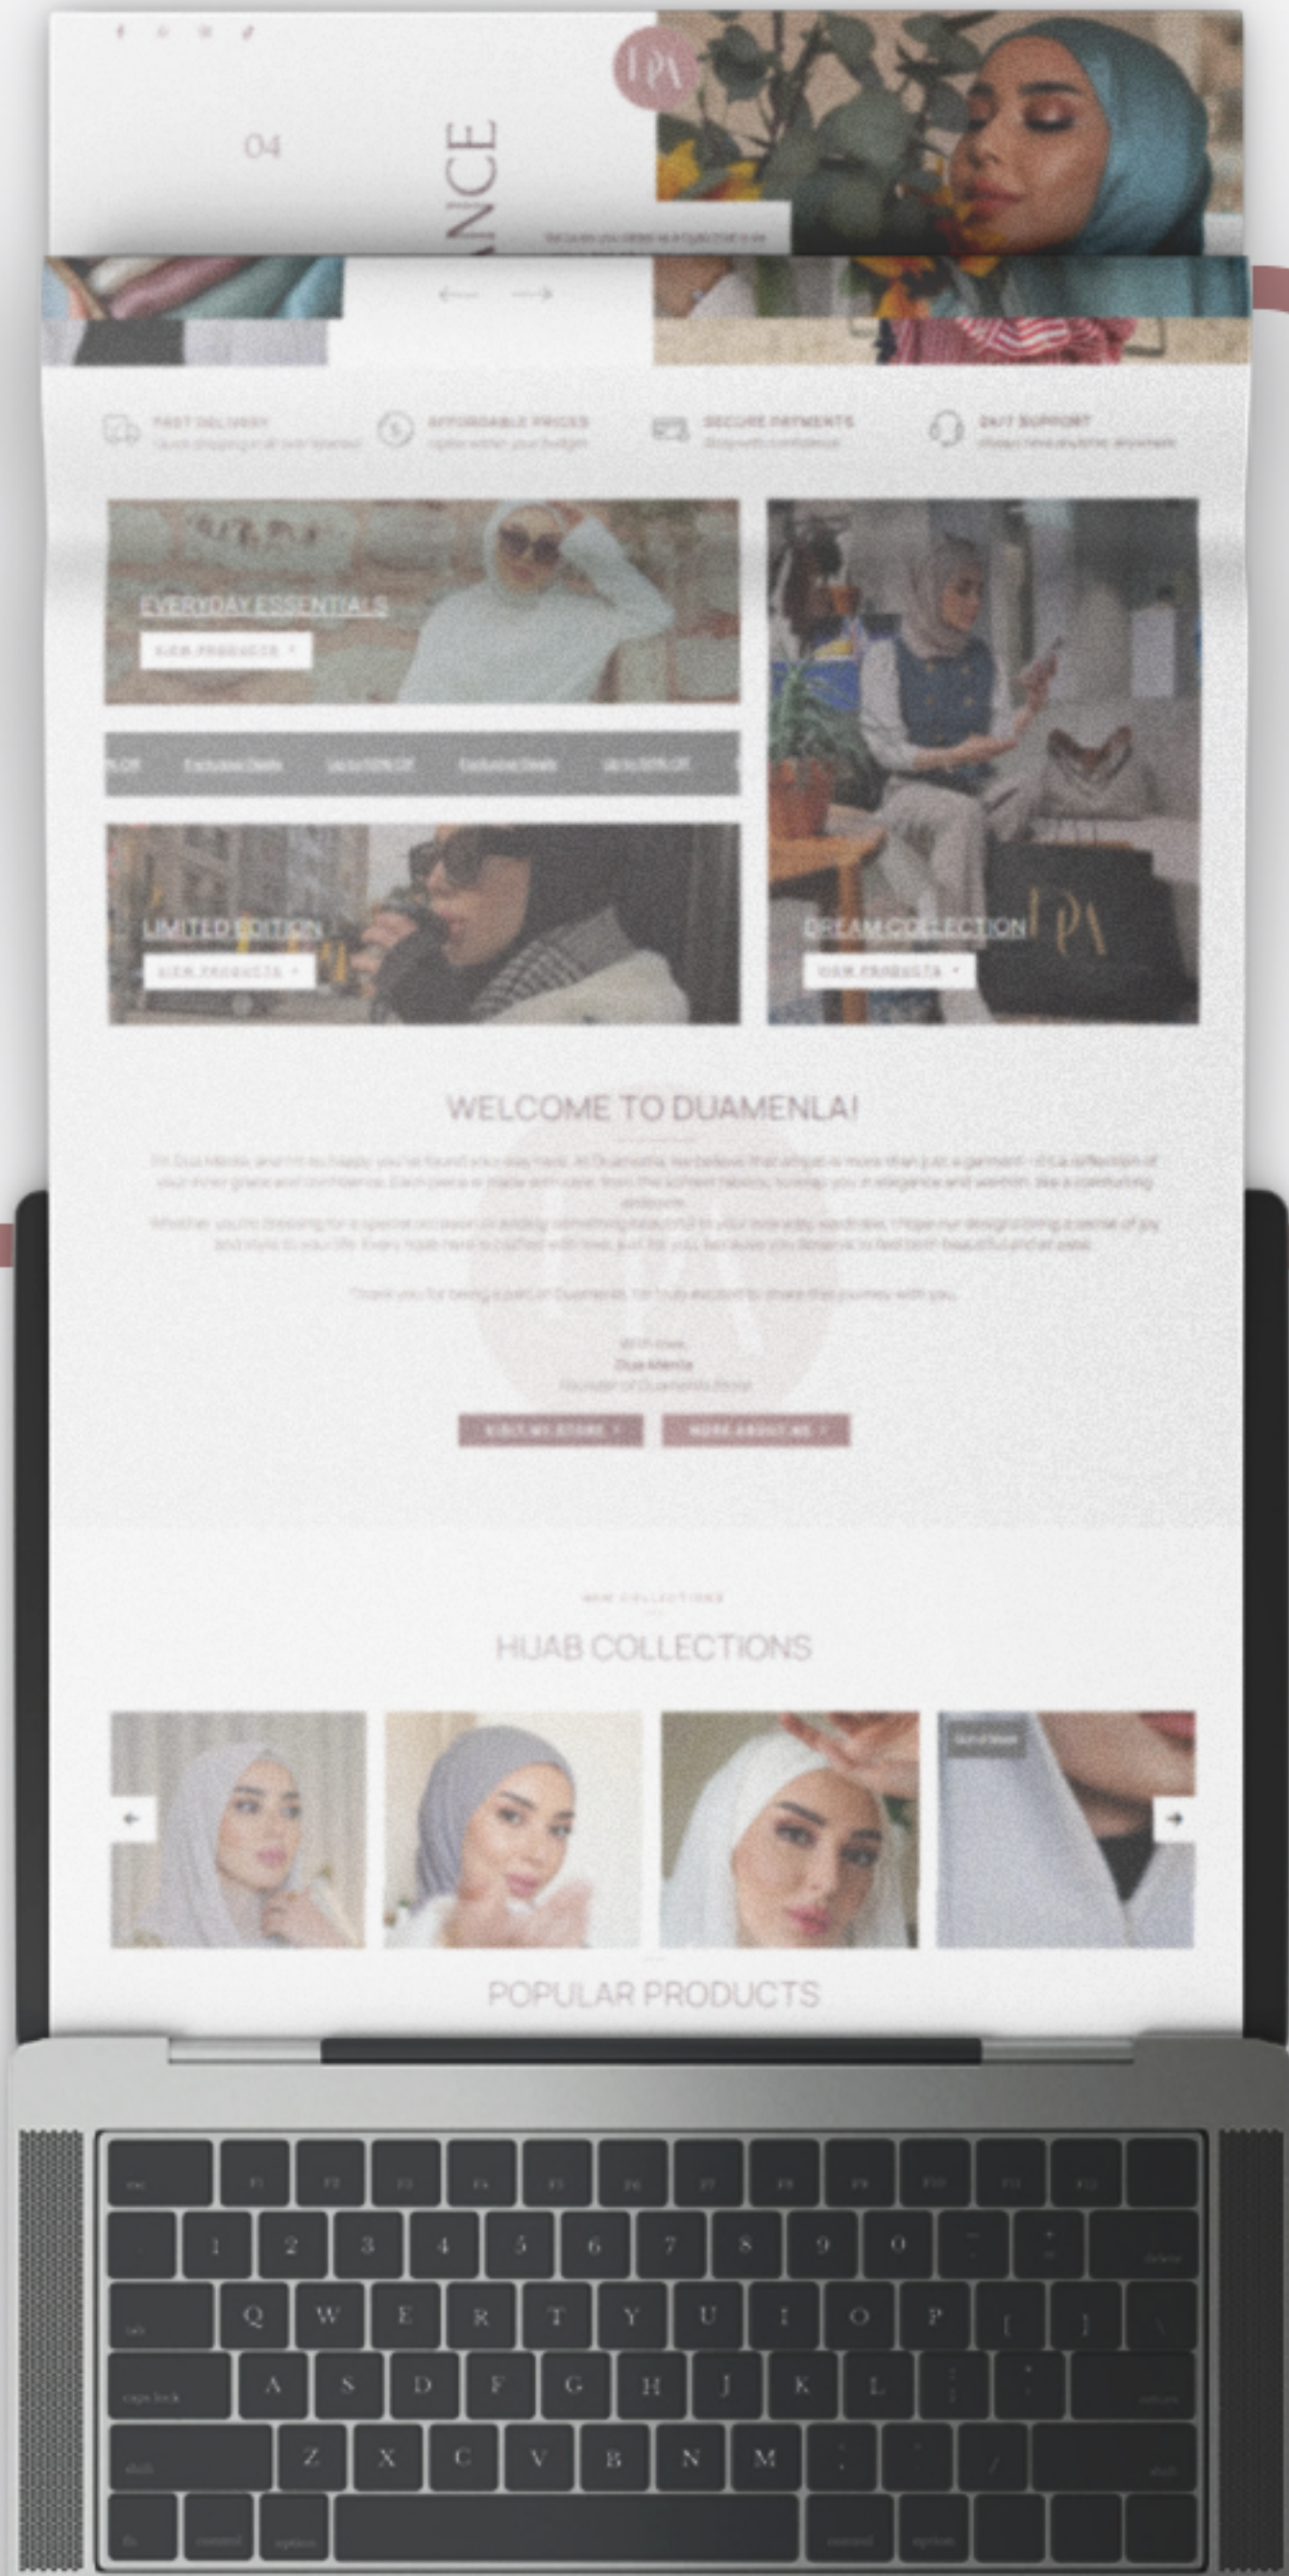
04

ANCE

FAST DELIVERY
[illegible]

AFFORDABLE PRICES
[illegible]

SECURE PAYMENTS
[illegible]

24/7 SUPPORT
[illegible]

EVERYDAY ESSENTIALS
VIEW PRODUCTS

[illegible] Exclusive Deals Up to 50% Off Exclusive Deals Up to 50% Off

LIMITED EDITION
VIEW PRODUCTS

DREAM COLLECTION
VIEW PRODUCTS

WELCOME TO DUAMENLA!

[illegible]

VISIT MY STORE
MORE ABOUT ME

NEW COLLECTIONS
HIJAB COLLECTIONS

POPULAR PRODUCTS

esc
1 2 3 4 5 6 7 8 9 0
Q W E R T Y U I O P
A S D F G H J K L
Z X C V B N M